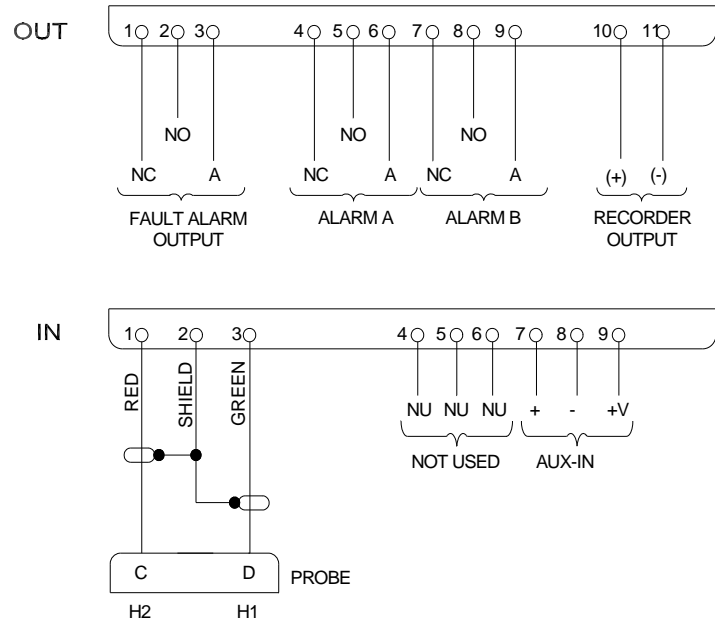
OUT

1 2 3 4 5 6 7 8 9 10 11

NO NO NO

NC A NC A NC A (+) (-)

FAULT ALARM OUTPUT

ALARM A

ALARM B

RECORDER OUTPUT

IN

1 2 3 4 5 6 7 8 9

RED SHIELD GREEN

NU NU NU + - +V

NOT USED

AUX-IN

C D PROBE

H2 H1